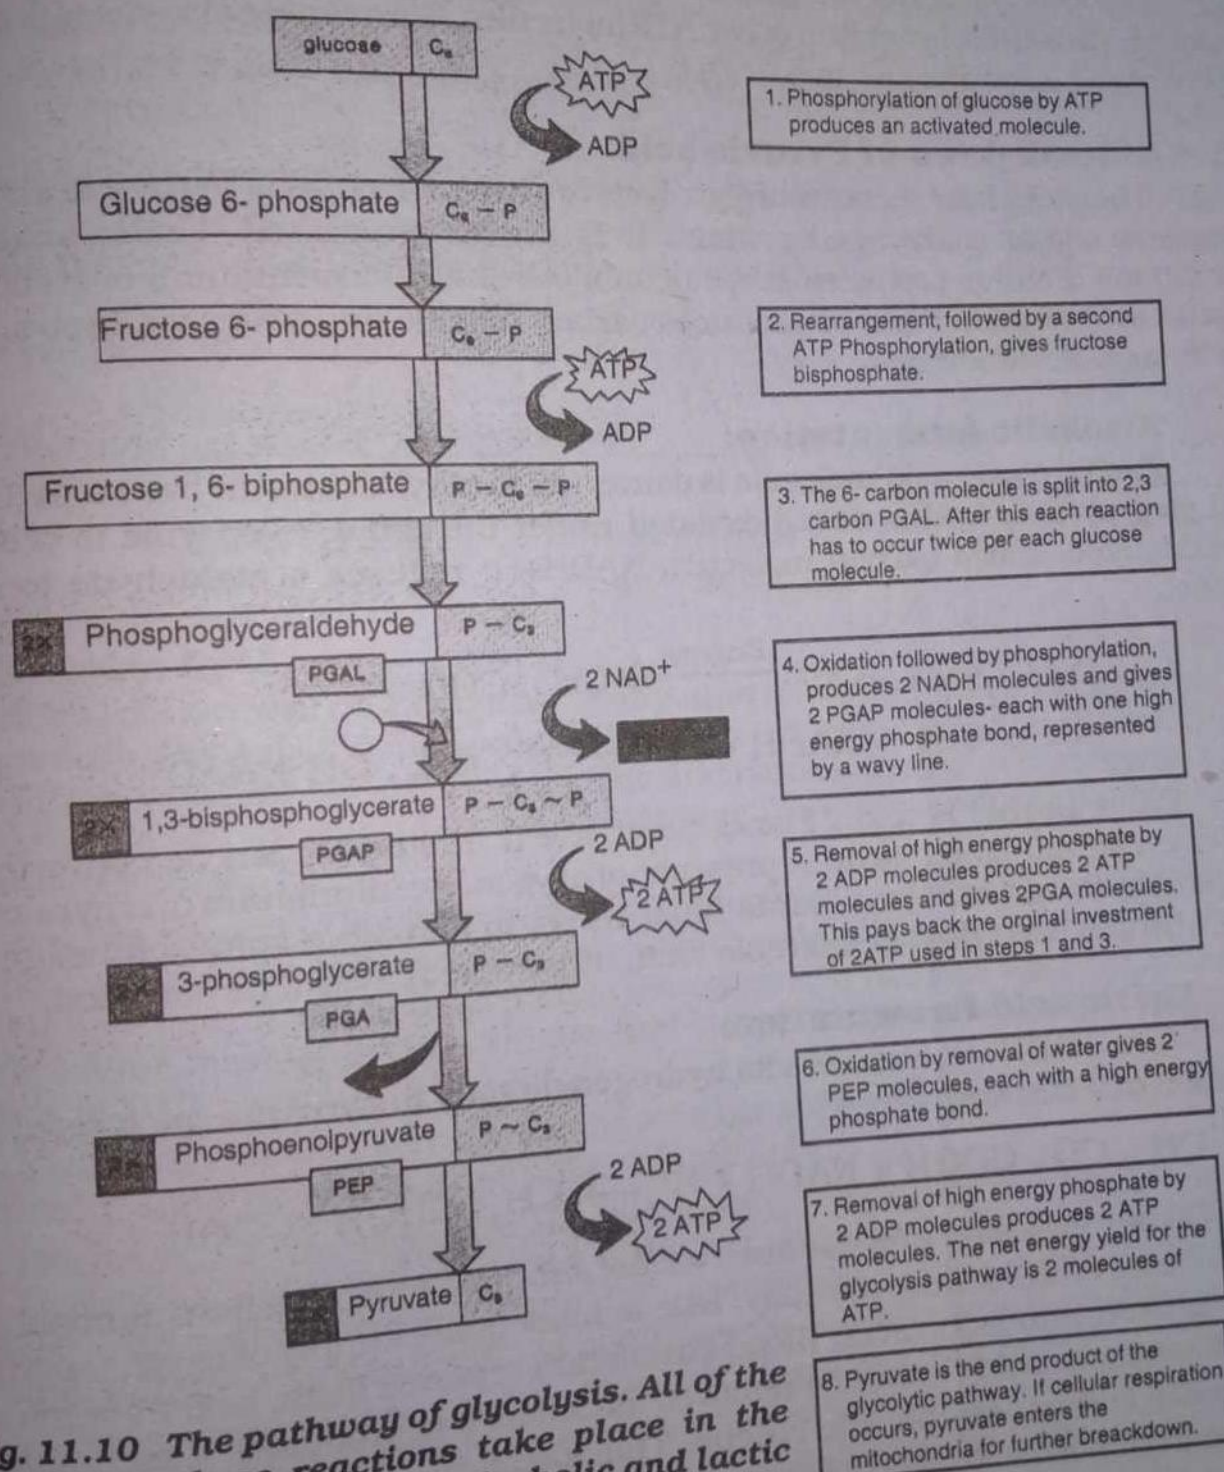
glucose $C_6$

ATP

ADP

1. Phosphorylation of glucose by ATP produces an activated molecule.

Glucose 6- phosphate $C_6 - P$

Fructose 6- phosphate $C_6 - P$

2. Rearrangement, followed by a second ATP Phosphorylation, gives fructose bisphosphate.

ATP

ADP

Fructose 1, 6- biphosphate $P - C_6 - P$

3. The 6- carbon molecule is split into 2,3 carbon PGAL. After this each reaction has to occur twice per each glucose molecule.

2X Phosphoglyceraldehyde $P - C_3$

PGAL

2 NAD$^+$

4. Oxidation followed by phosphorylation, produces 2 NADH molecules and gives 2 PGAP molecules- each with one high energy phosphate bond, represented by a wavy line.

2X 1,3-bisphosphoglycerate $P - C_3 \sim P$

PGAP

2 ADP

2 ATP

5. Removal of high energy phosphate by 2 ADP molecules produces 2 ATP molecules and gives 2PGA molecules. This pays back the orginal investment of 2ATP used in steps 1 and 3.

2X 3-phosphoglycerate $P - C_3$

PGA

6. Oxidation by removal of water gives 2 PEP molecules, each with a high energy phosphate bond.

2X Phosphoenolpyruvate $P \sim C_3$

PEP

2 ADP

2 ATP

7. Removal of high energy phosphate by 2 ADP molecules produces 2 ATP molecules. The net energy yield for the glycolysis pathway is 2 molecules of ATP.

2X Pyruvate $C_3$

8. Pyruvate is the end product of the glycolytic pathway. If cellular respiration occurs, pyruvate enters the mitochondria for further breackdown.

g. 11.10 The pathway of glycolysis. All of the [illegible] reactions take place in the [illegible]lic and lactic